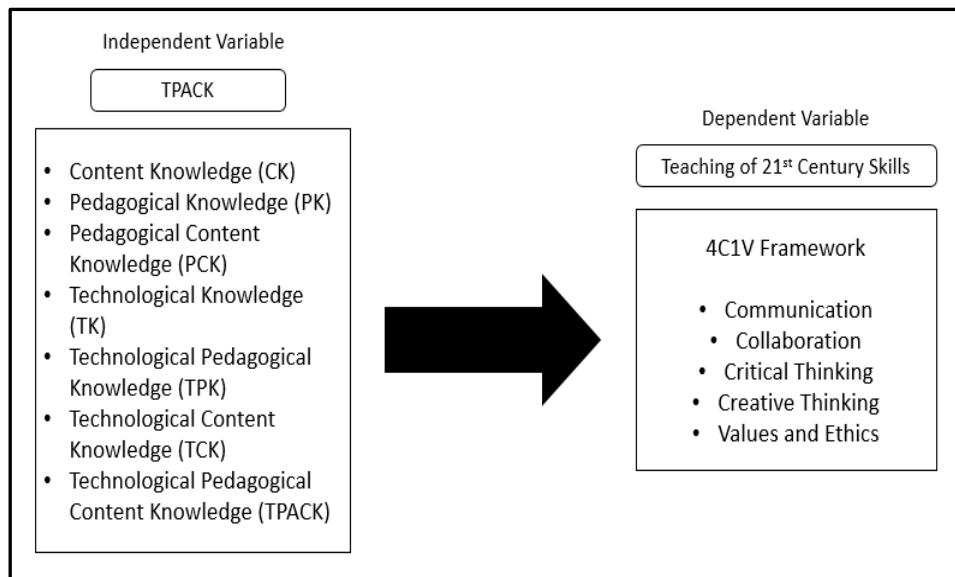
Independent Variable

TPACK

- Content Knowledge (CK)
- Pedagogical Knowledge (PK)
- Pedagogical Content Knowledge (PCK)
- Technological Knowledge (TK)
- Technological Pedagogical Knowledge (TPK)
- Technological Content Knowledge (TCK)
- Technological Pedagogical Content Knowledge (TPACK)

Dependent Variable

Teaching of 21$^{st}$ Century Skills

4C1V Framework

- Communication
- Collaboration
- Critical Thinking
- Creative Thinking
- Values and Ethics